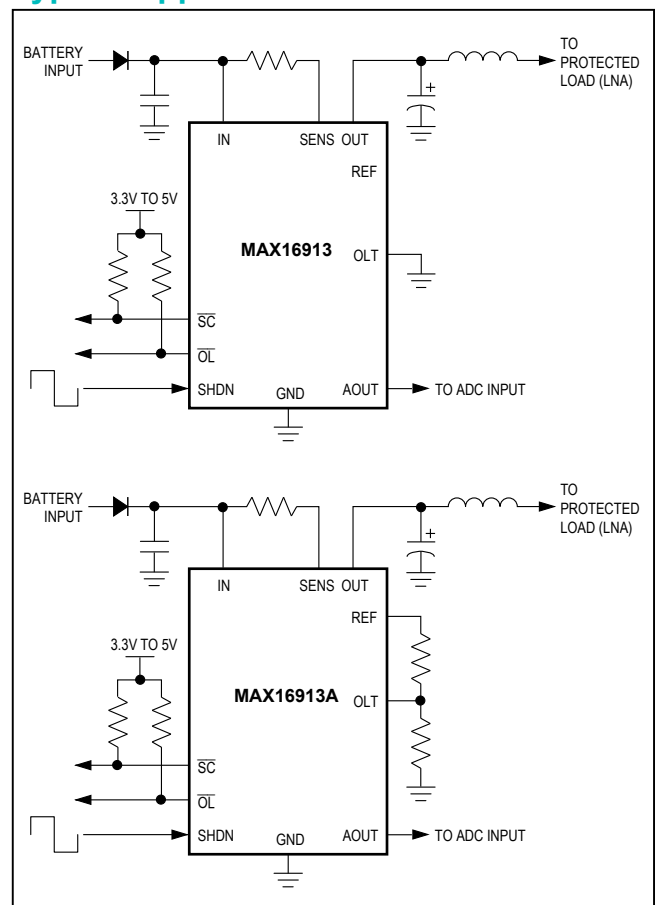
BATTERY INPUT

TO PROTECTED LOAD (LNA)

IN

SENS

OUT

REF

3.3V TO 5V

MAX16913

OLT

$\overline{SC}$

$\overline{OL}$

SHDN

GND

AOUT

TO ADC INPUT

BATTERY INPUT

TO PROTECTED LOAD (LNA)

IN

SENS

OUT

REF

3.3V TO 5V

MAX16913A

OLT

$\overline{SC}$

$\overline{OL}$

SHDN

GND

AOUT

TO ADC INPUT